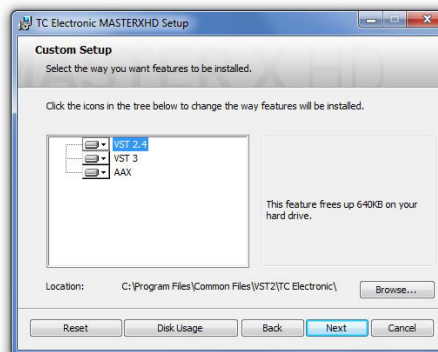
TC Electronic MASTERXHD Setup

Custom Setup

Select the way you want features to be installed.

MASTERX HD

Click the icons in the tree below to change the way features will be installed.

VST 2.4
VST 3
AAX

This feature frees up 640KB on your hard drive.

Location: C:\Program Files\Common Files\VST2\TC Electronic\

Browse...

Reset

Disk Usage

Back

Next

Cancel